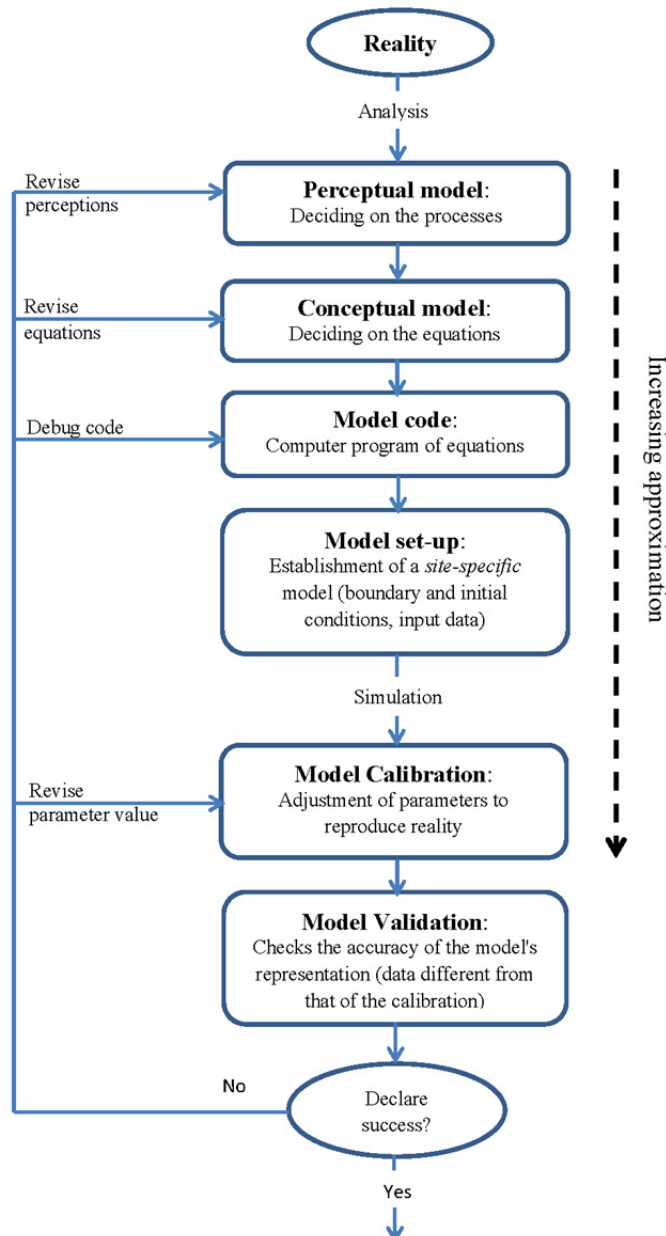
Reality

Analysis

Revise perceptions

Perceptual model:
Deciding on the processes

Revise equations

Conceptual model:
Deciding on the equations

Debug code

Model code:
Computer program of equations

Model set-up:
Establishment of a *site-specific* model (boundary and initial conditions, input data)

Simulation

Revise parameter value

Model Calibration:
Adjustment of parameters to reproduce reality

Model Validation:
Checks the accuracy of the model's representation (data different from that of the calibration)

No

Declare success?

Yes

Increasing approximation